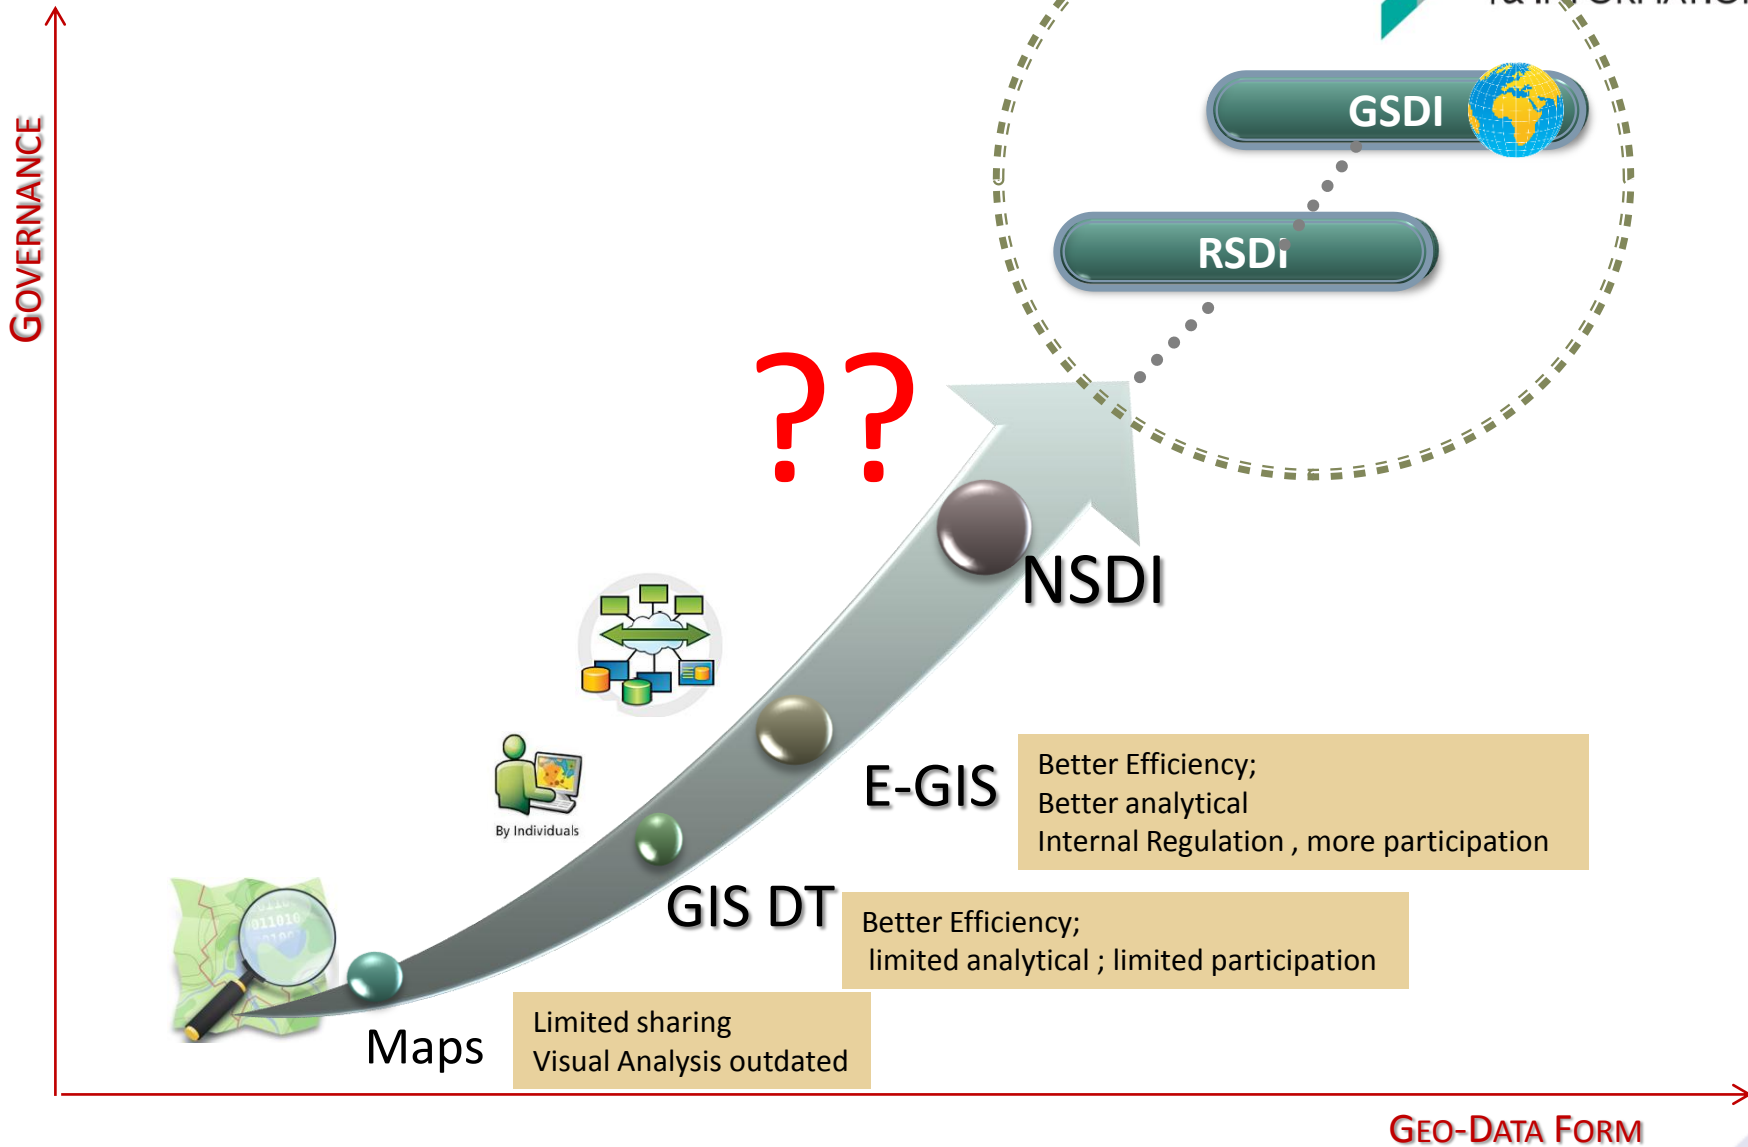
GOVERNANCE

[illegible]

GSDI

RSDI

??

NSDI

By Individuals

E-GIS

Better Efficiency;
Better analytical
Internal Regulation , more participation

GIS DT

Better Efficiency;
limited analytical ; limited participation

Maps

Limited sharing
Visual Analysis outdated

GEO-DATA FORM